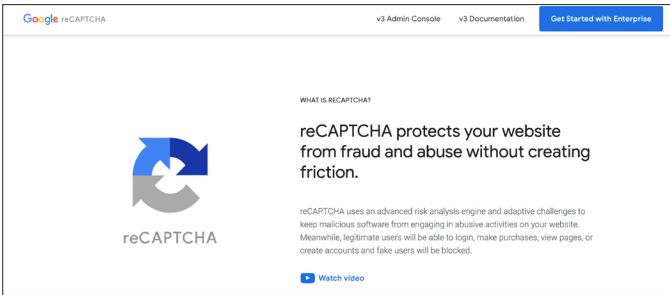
Google reCAPTCHA

v3 Admin Console

v3 Documentation

Get Started with Enterprise

WHAT IS RECAPTCHA?

reCAPTCHA protects your website from fraud and abuse without creating friction.

reCAPTCHA

reCAPTCHA uses an advanced risk analysis engine and adaptive challenges to keep malicious software from engaging in abusive activities on your website. Meanwhile, legitimate users will be able to login, make purchases, view pages, or create accounts and fake users will be blocked.

Watch video